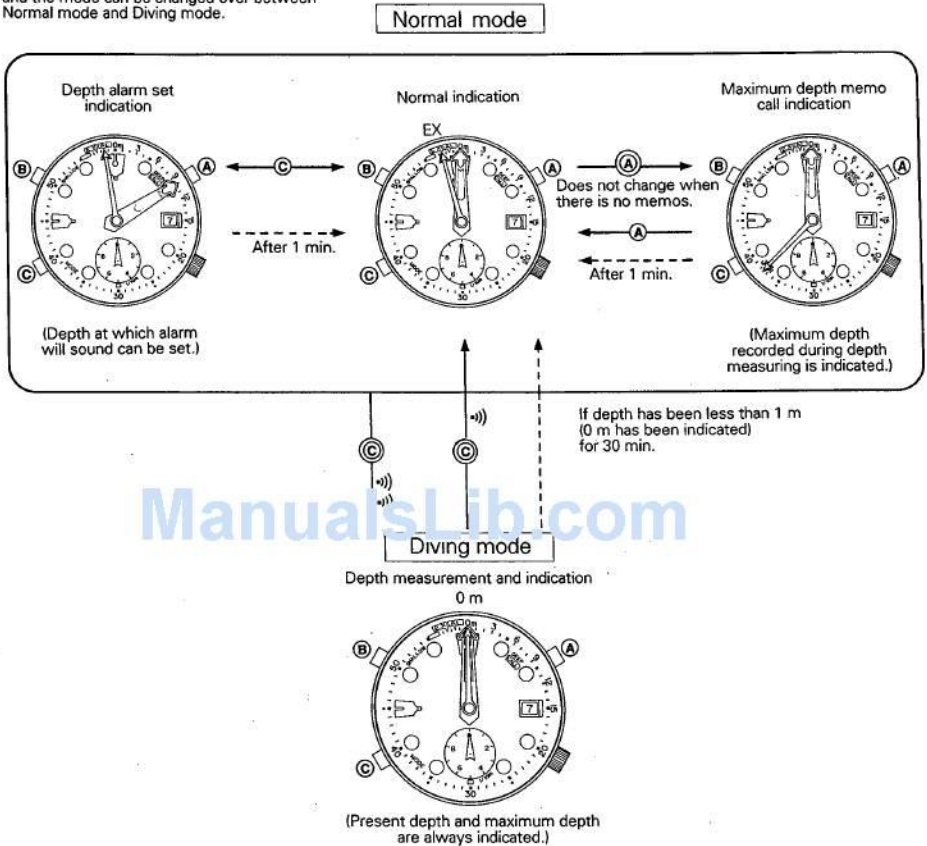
and the mode can be changed over between Normal mode and Diving mode.

Normal mode

Depth alarm set indication

Normal indication

Maximum depth memo call indication

EX

B

A

C

B

A

C

B

A

C

C

A

Does not change when there is no memos.

After 1 min.

A

After 1 min.

7

7

7

(Depth at which alarm will sound can be set.)

(Maximum depth recorded during depth measuring is indicated.)

If depth has been less than 1 m (0 m has been indicated) for 30 min.

C

C

ManualsLib.com

Diving mode

Depth measurement and indication

0 m

B

A

C

7

(Present depth and maximum depth are always indicated.)